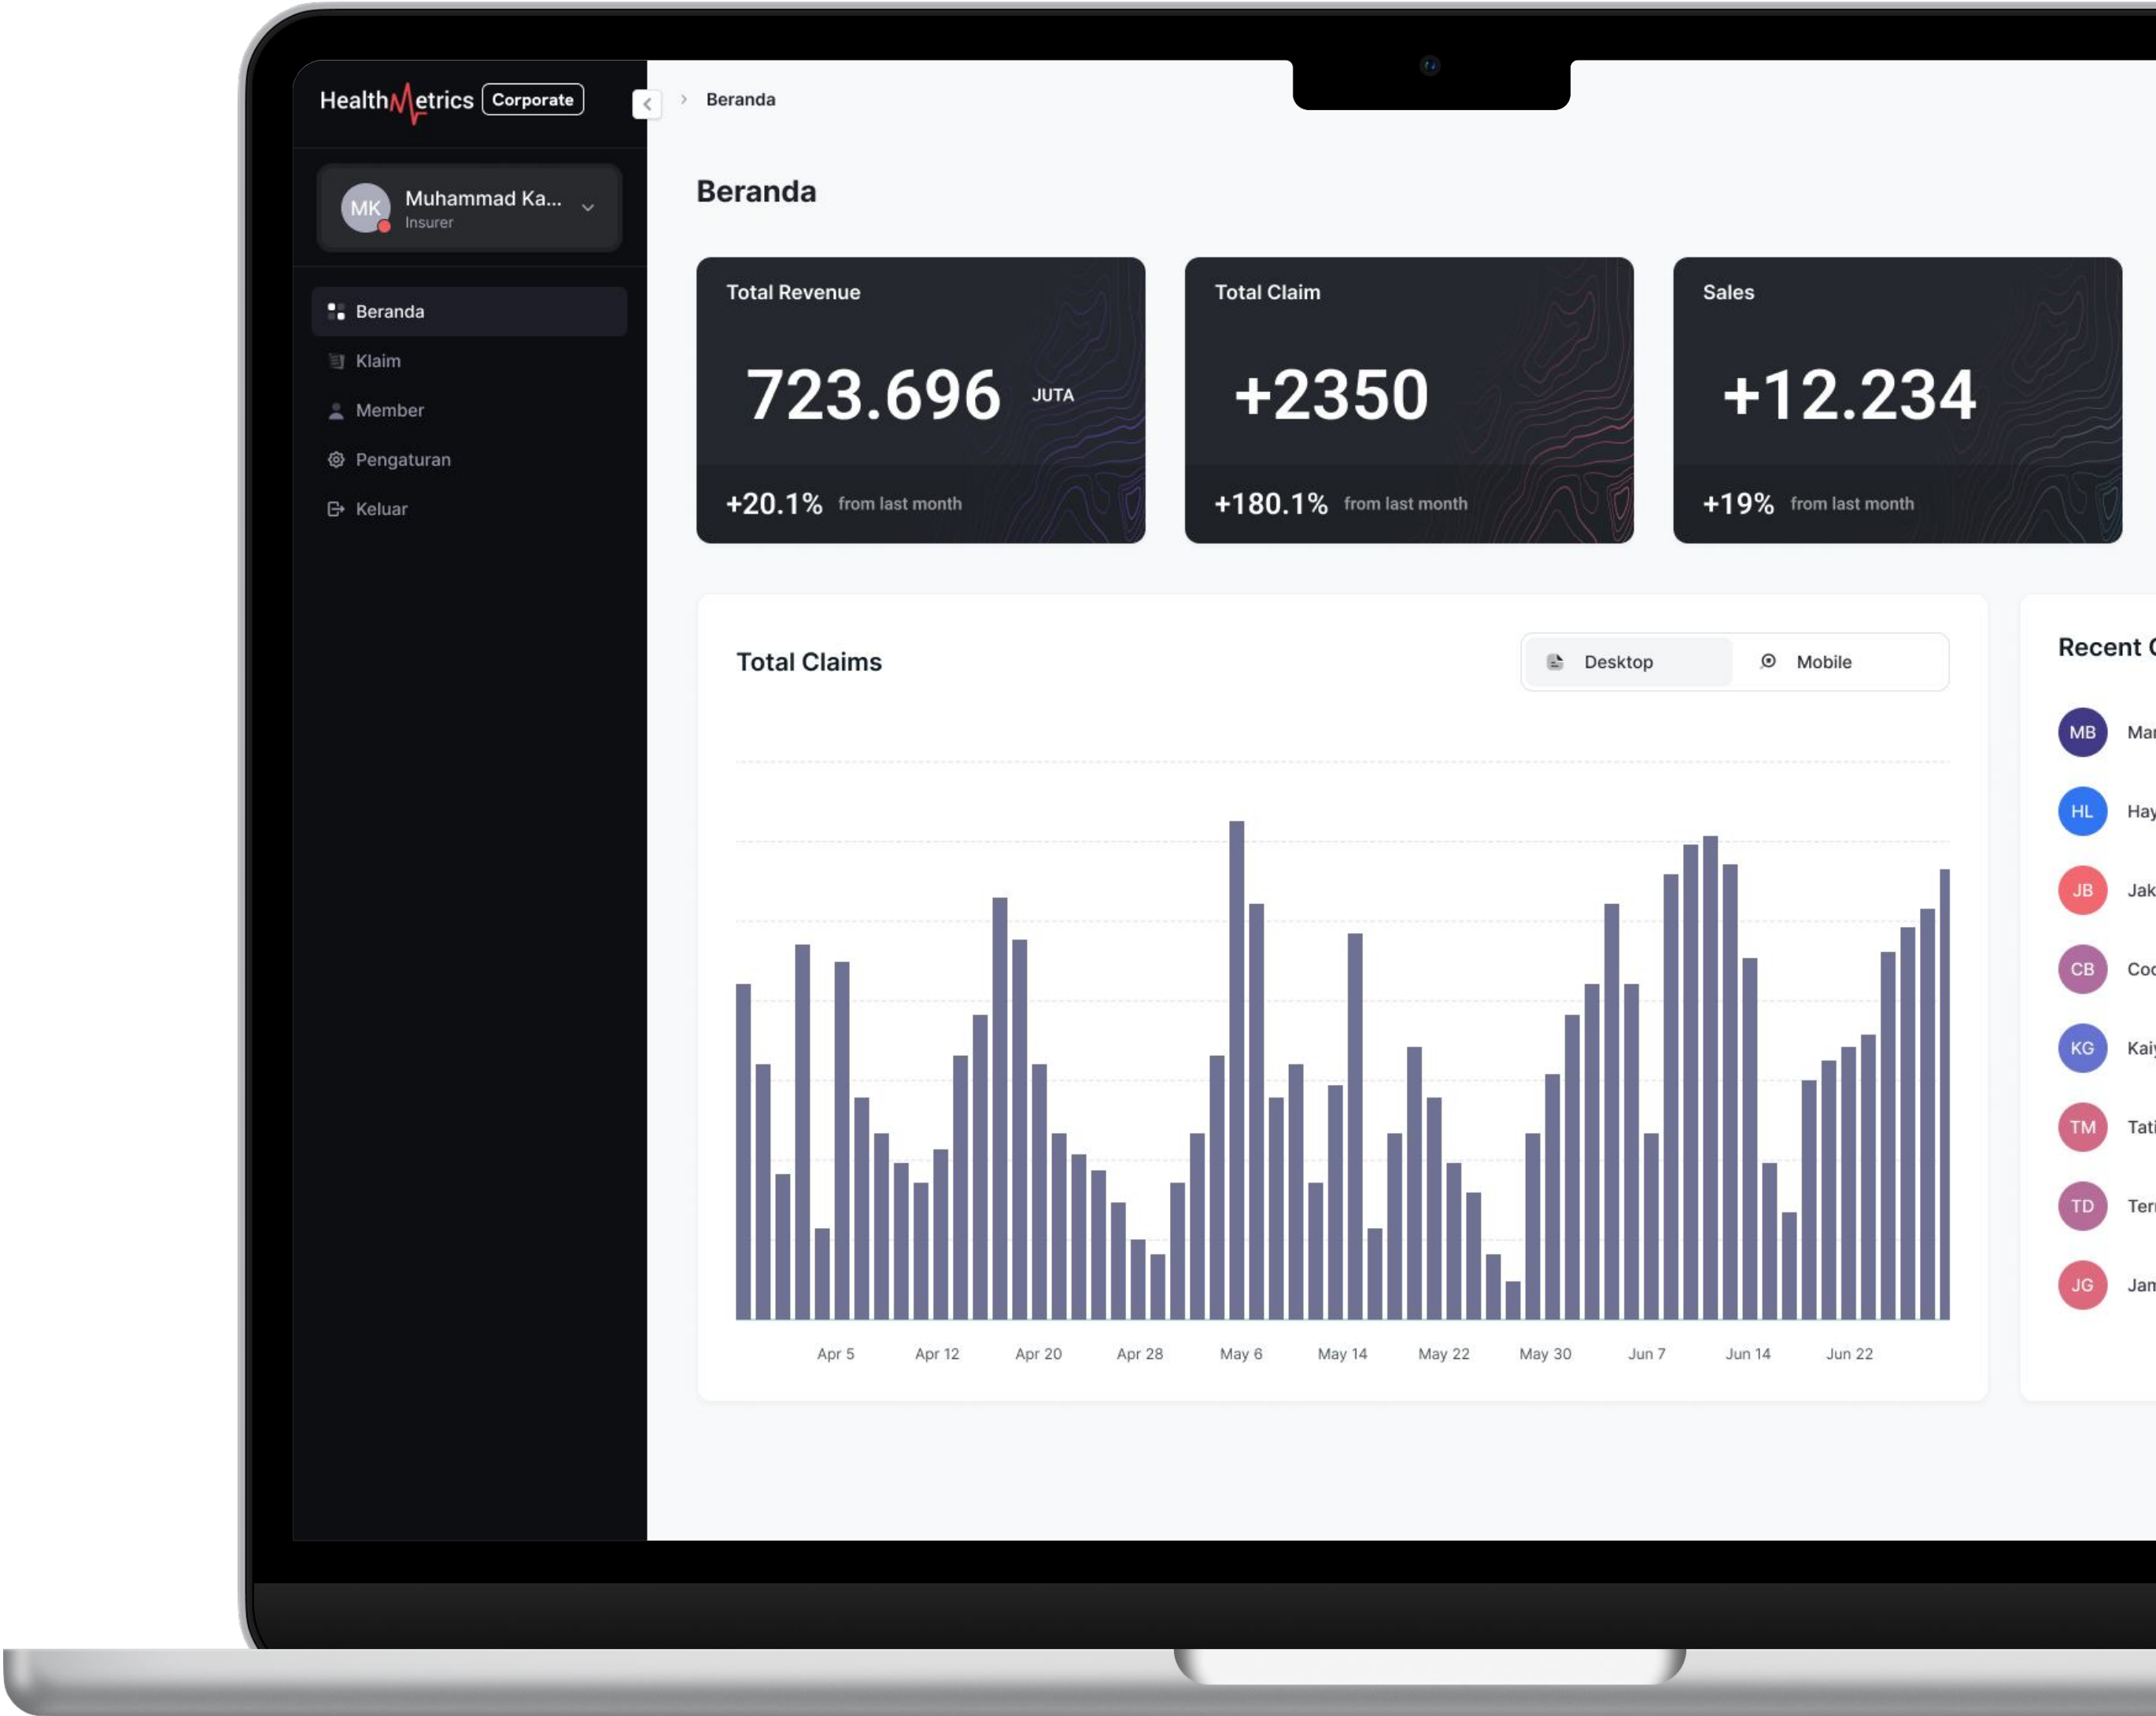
HealthMetrics Corporate

MK Muhammad Ka...
Insurer

Beranda
Klaim
Member
Pengaturan
Keluar

› Beranda

Beranda

Total Revenue
723.696 JUTA
+20.1% from last month

Total Claim
+2350
+180.1% from last month

Sales
+12.234
+19% from last month

Total Claims

Desktop Mobile

Apr 5 Apr 12 Apr 20 Apr 28 May 6 May 14 May 22 May 30 Jun 7 Jun 14 Jun 22

Recent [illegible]

MB Mar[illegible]
HL Hay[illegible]
JB Jak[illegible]
CB Coc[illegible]
KG Kai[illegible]
TM Tati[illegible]
TD Ter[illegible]
JG Jan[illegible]